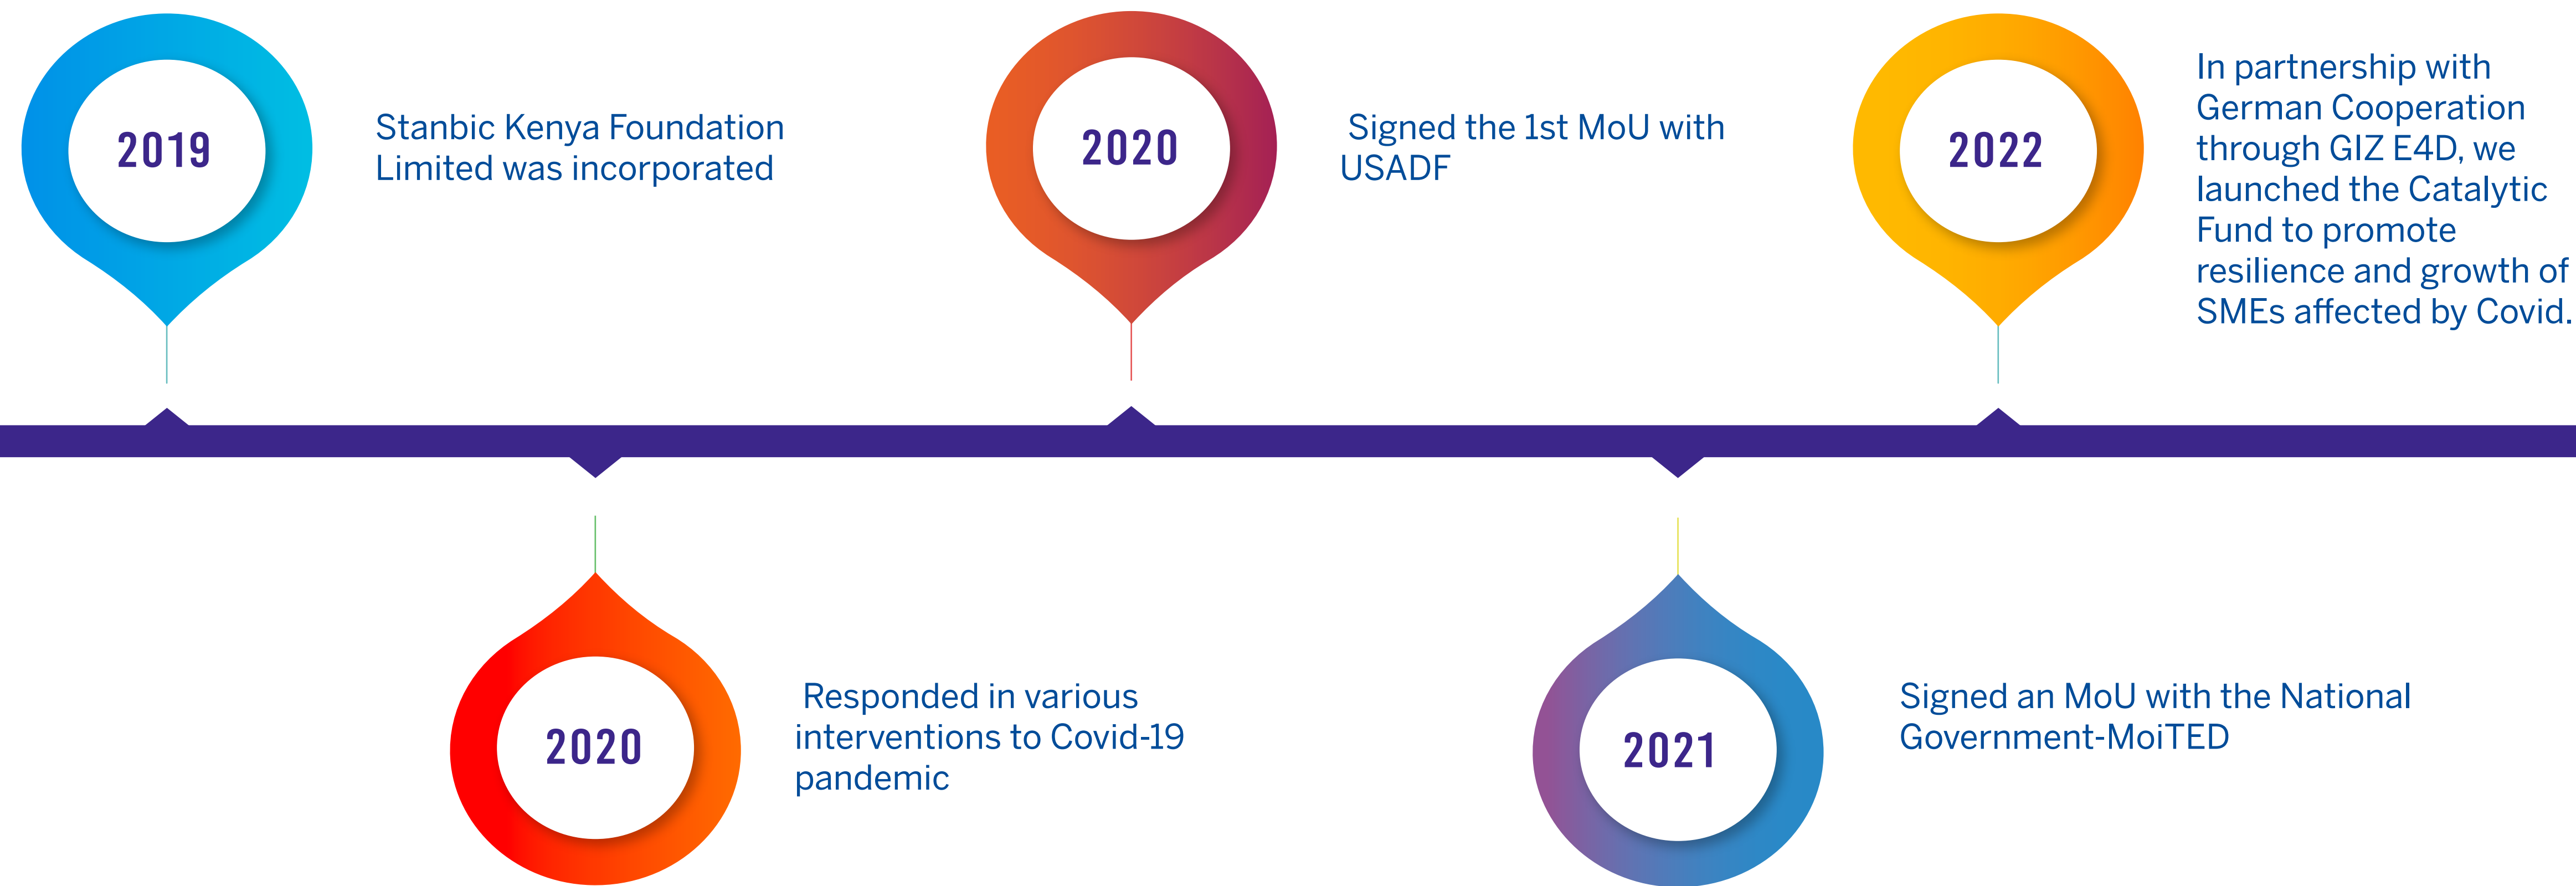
2019

Stanbic Kenya Foundation Limited was incorporated

2020

Responded in various interventions to Covid-19 pandemic

2020

Signed the 1st MoU with USADF

2021

Signed an MoU with the National Government-MoiTED

2022

In partnership with German Cooperation through GIZ E4D, we launched the Catalytic Fund to promote resilience and growth of SMEs affected by Covid.